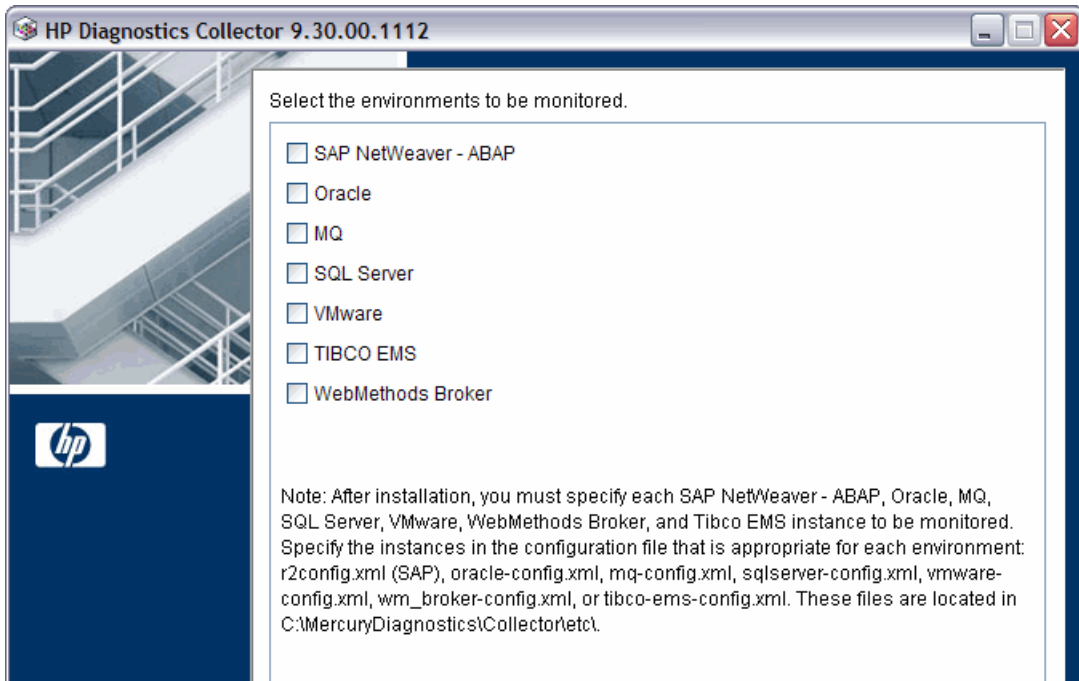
HP Diagnostics Collector 9.30.00.1112

Select the environments to be monitored.

SAP NetWeaver - ABAP

Oracle

MQ

SQL Server

VMware

TIBCO EMS

WebMethods Broker

Note: After installation, you must specify each SAP NetWeaver - ABAP, Oracle, MQ, SQL Server, VMware, WebMethods Broker, and Tibco EMS instance to be monitored. Specify the instances in the configuration file that is appropriate for each environment: r2config.xml (SAP), oracle-config.xml, mq-config.xml, sqlserver-config.xml, vmware-config.xml, wm_broker-config.xml, or tibco-ems-config.xml. These files are located in C:\MercuryDiagnostics\Collector\etc\.